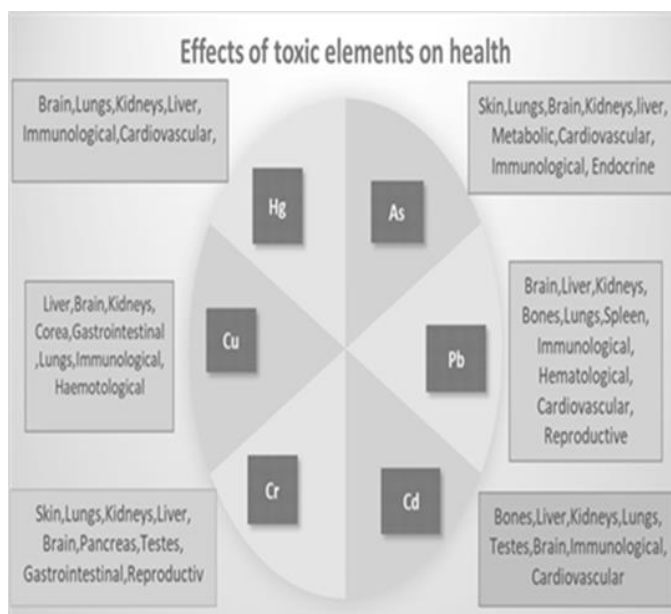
Effects of toxic elements on health

Brain,Lungs,Kidneys,Liver, Immunological,Cardiovascular,

Hg

As

Skin,Lungs,Brain,Kidneys,liver, Metabolic,Cardiovascular, Immunological, Endocrine

Liver,Brain,Kidneys, Corea,Gastrointestinal ,Lungs,Immunological, Haemotological

Cu

Pb

Brain,Liver,Kidneys, Bones,Lungs,Spleen, Immunological, Hematological, Cardiovascular, Reproductive

Cr

Cd

Skin,Lungs,Kidneys,Liver, Brain,Pancreas,Testes, Gastrointestinal,Reproductiv

Bones,Liver,Kidneys,Lungs, Testes,Brain,Immunological, Cardiovascular